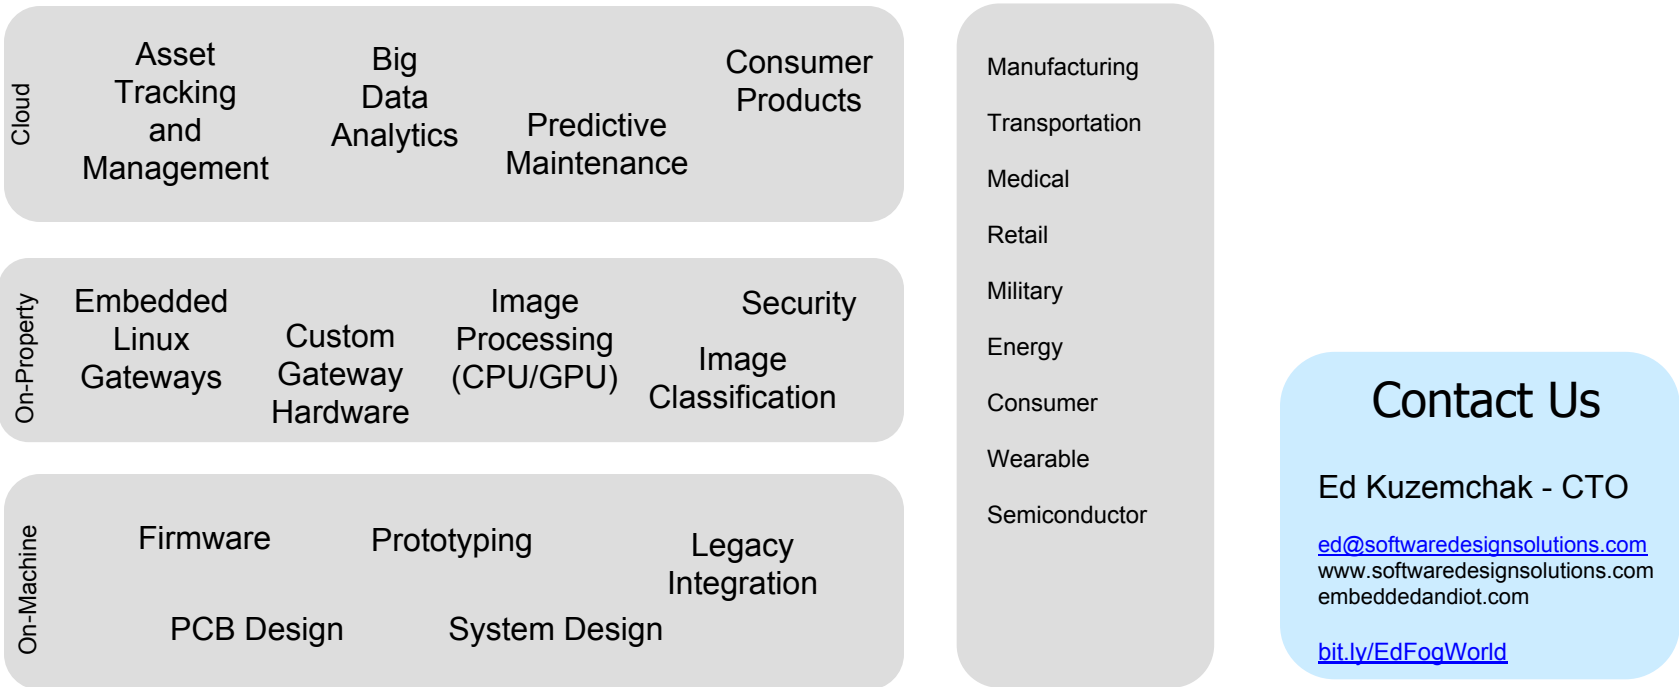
Cloud

Asset Tracking and Management

Big Data Analytics

Predictive Maintenance

Consumer Products

On-Property

Embedded Linux Gateways

Custom Gateway Hardware

Image Processing (CPU/GPU)

Security

Image Classification

On-Machine

Firmware

Prototyping

Legacy Integration

PCB Design

System Design

Manufacturing

Transportation

Medical

Retail

Military

Energy

Consumer

Wearable

Semiconductor

Contact Us

Ed Kuzemchak - CTO

ed@softwaredesignsolutions.com
www.softwaredesignsolutions.com
embeddedandiot.com

bit.ly/EdFogWorld